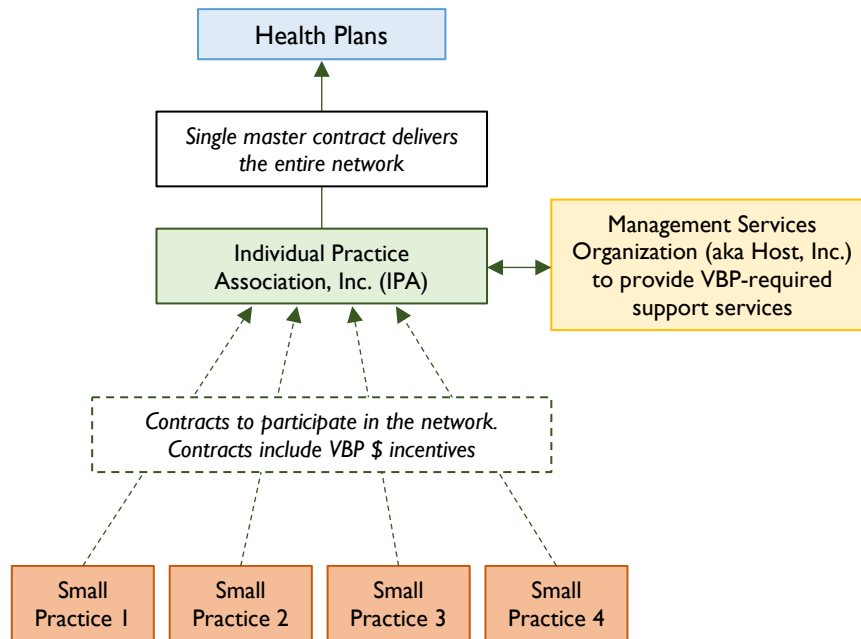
Health Plans

Single master contract delivers the entire network

Individual Practice Association, Inc. (IPA)

Management Services Organization (aka Host, Inc.) to provide VBP-required support services

Contracts to participate in the network. Contracts include VBP $ incentives

Small Practice 1

Small Practice 2

Small Practice 3

Small Practice 4